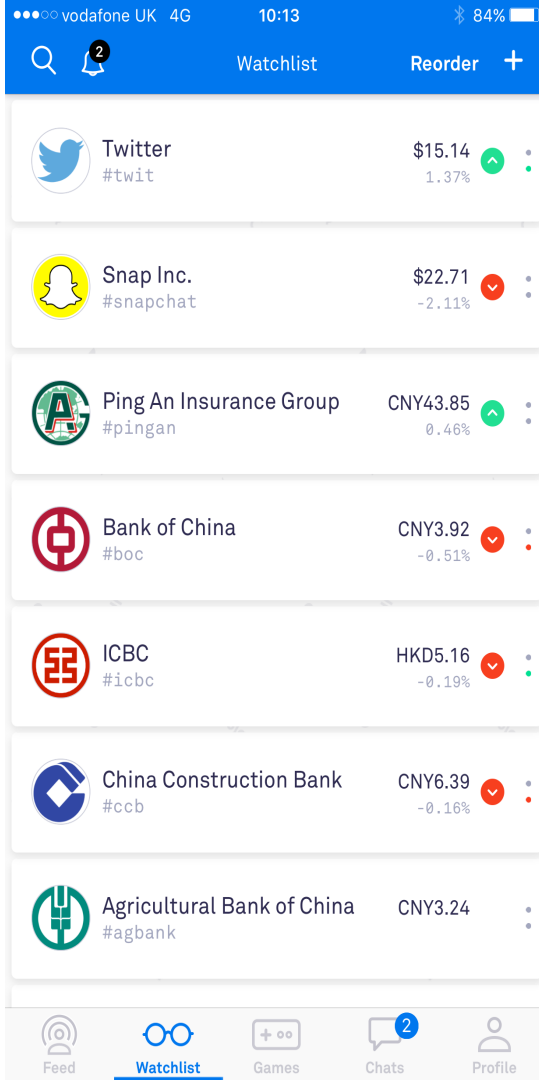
●●●○○ vodafone UK 4G 10:13 84%

2 Watchlist Reorder +

Twitter
#twit
$15.14
1.37%

Snap Inc.
#snapchat
$22.71
-2.11%

Ping An Insurance Group
#pingan
CNY43.85
0.46%

Bank of China
#boc
CNY3.92
-0.51%

ICBC
#icbc
HKD5.16
-0.19%

China Construction Bank
#ccb
CNY6.39
-0.16%

Agricultural Bank of China
#agbank
CNY3.24

Feed Watchlist Games 2 Chats Profile